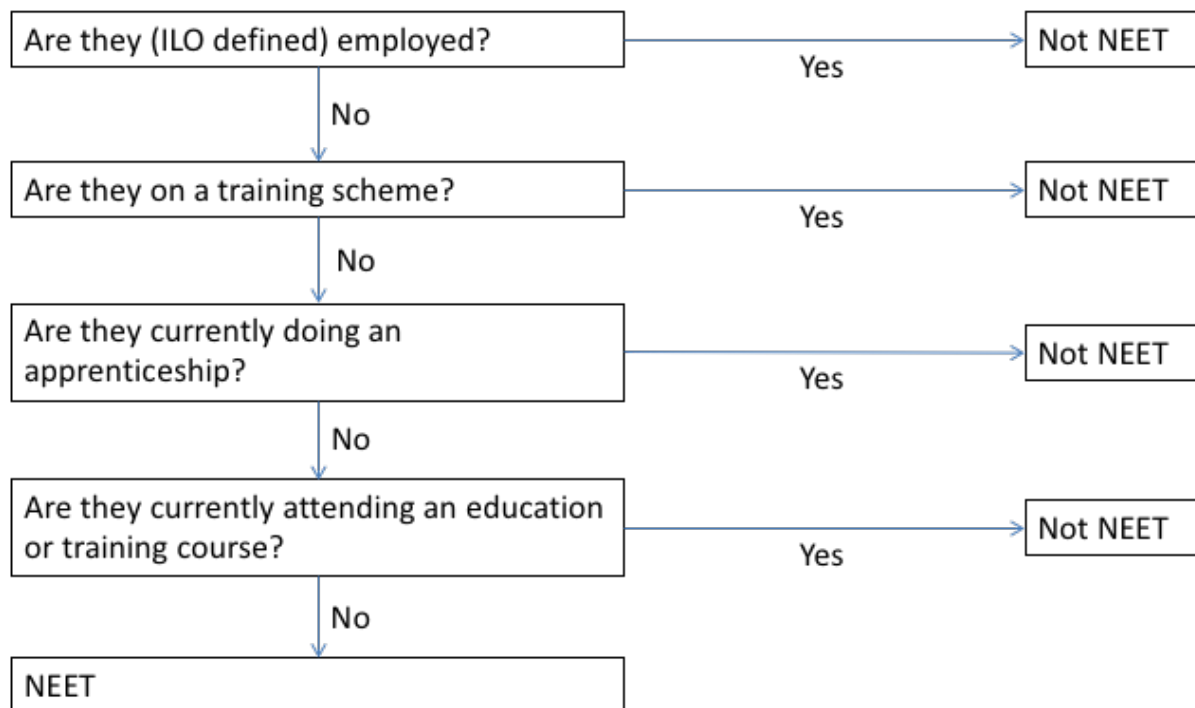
Are they (ILO defined) employed?

Yes

Not NEET

No

Are they on a training scheme?

Yes

Not NEET

No

Are they currently doing an apprenticeship?

Yes

Not NEET

No

Are they currently attending an education or training course?

Yes

Not NEET

No

NEET